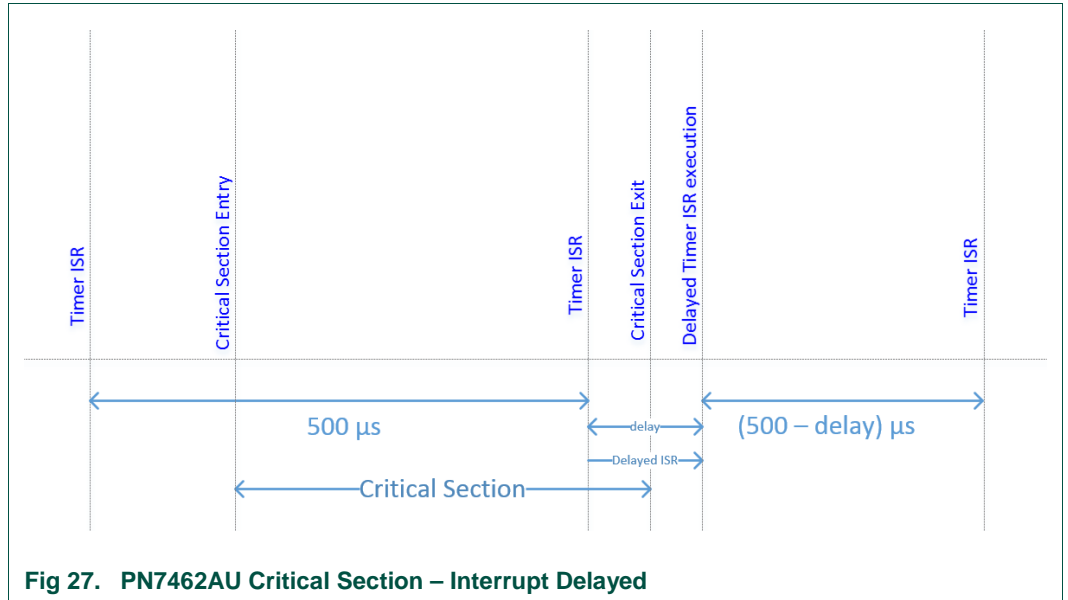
Timer ISR

Critical Section Entry

Timer ISR

Critical Section Exit

Delayed Timer ISR execution

Timer ISR

500 µs

delay

(500 – delay) µs

Delayed ISR

Critical Section

Fig 27. PN7462AU Critical Section – Interrupt Delayed